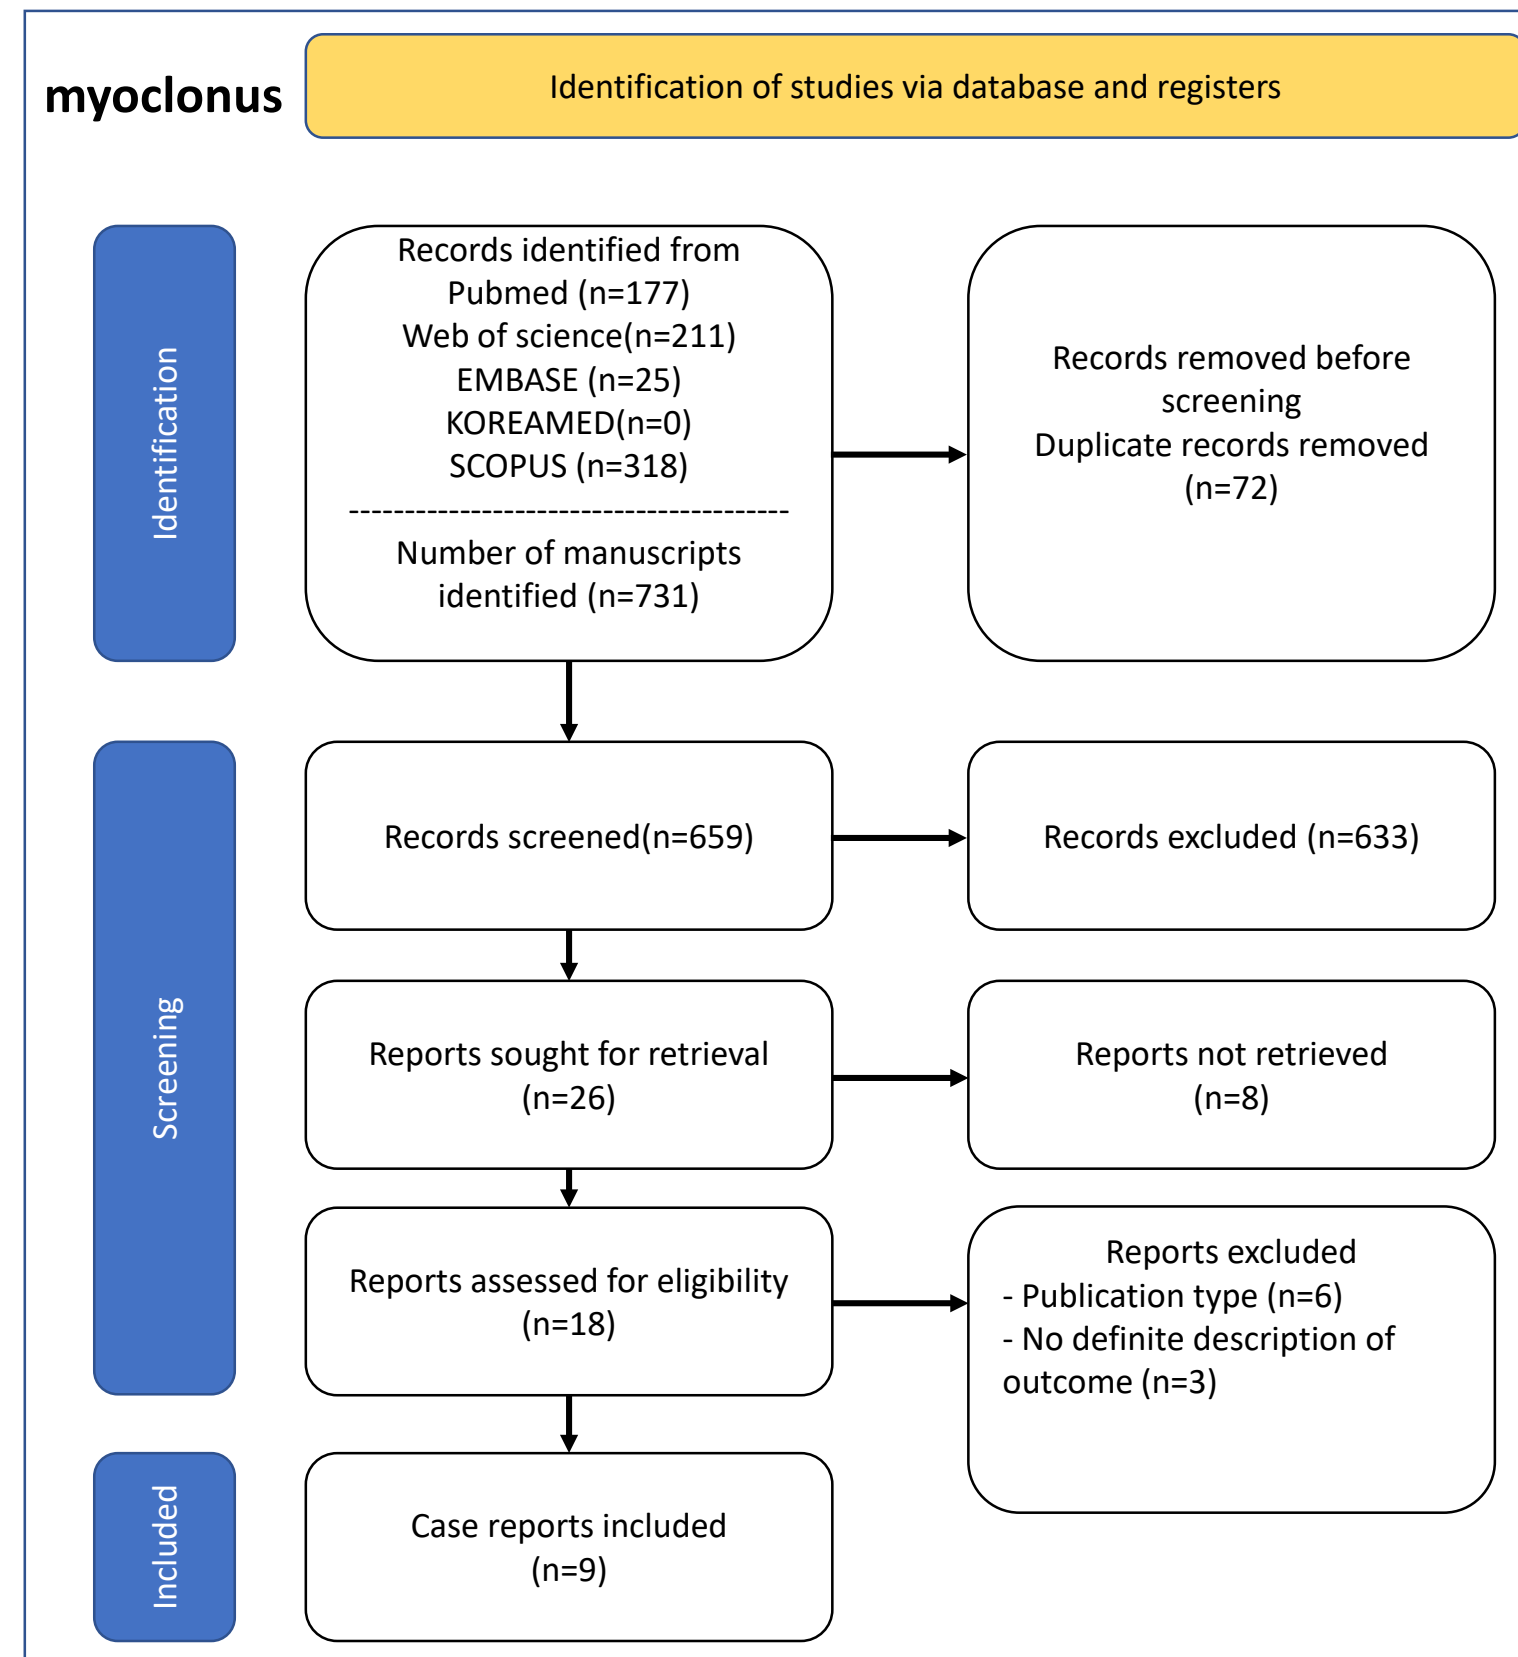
myoclonus

Identification of studies via database and registers

Identification

Records identified from
Pubmed (n=177)
Web of science(n=211)
EMBASE (n=25)
KOREAMED(n=0)
SCOPUS (n=318)
----------------------------------------
Number of manuscripts identified (n=731)

Records removed before screening
Duplicate records removed (n=72)

Screening

Records screened(n=659)

Records excluded (n=633)

Reports sought for retrieval (n=26)

Reports not retrieved (n=8)

Reports assessed for eligibility (n=18)

Reports excluded
- Publication type (n=6)
- No definite description of outcome (n=3)

Included

Case reports included (n=9)